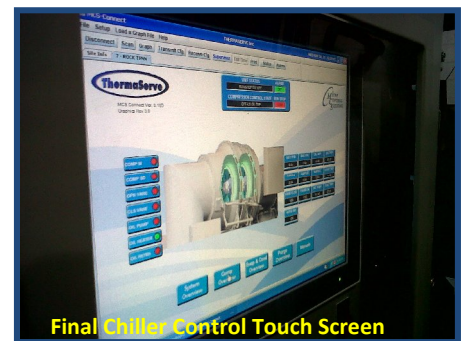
MCS Connect
File Setup Load a Graph File Help
ThermoServe
MCS Connect Ver.
Graphics Ver.
COMP 1A
COMP 1B
OPN VANE
CLS VANE
OIL PUMP
OIL HEATER
OIL RETRN
System Overview
Final Chiller Control Touch Screen